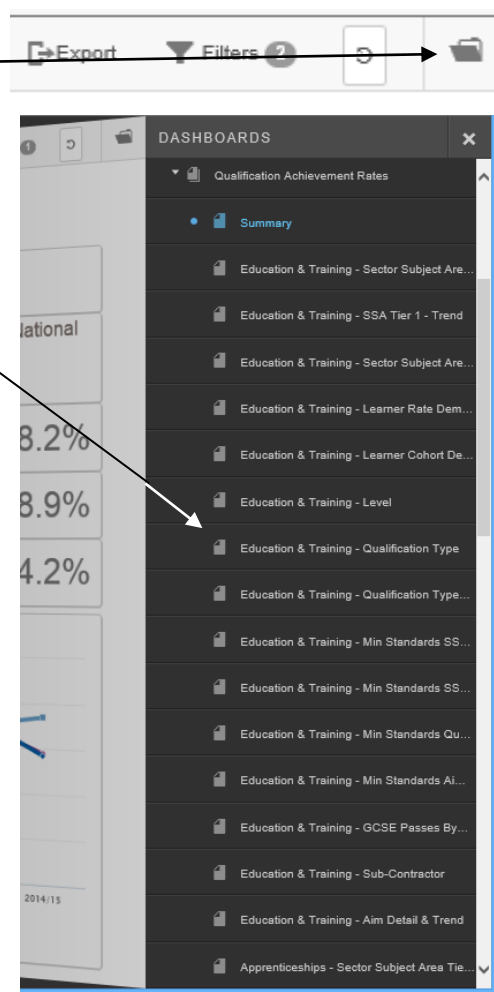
Export Filters 2

DASHBOARDS

Qualification Achievement Rates

Summary

Education & Training - Sector Subject Are...

Education & Training - SSA Tier 1 - Trend

Education & Training - Sector Subject Are...

Education & Training - Learner Rate Dem...

Education & Training - Learner Cohort De...

Education & Training - Level

Education & Training - Qualification Type

Education & Training - Qualification Type...

Education & Training - Min Standards SS...

Education & Training - Min Standards SS...

Education & Training - Min Standards Qu...

Education & Training - Min Standards Ai...

Education & Training - GCSE Passes By...

Education & Training - Sub-Contractor

Education & Training - Aim Detail & Trend

Apprenticeships - Sector Subject Area Tie...

lational

8.2%

8.9%

4.2%

2014/15